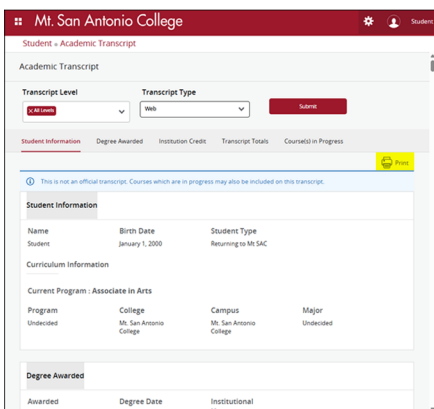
Mt. San Antonio College

Student

Student » Academic Transcript

Academic Transcript

Transcript Level

x All Levels

Transcript Type

Web

Submit

Student Information Degree Awarded Institution Credit Transcript Totals Course(s) in Progress

Print

This is not an official transcript. Courses which are in progress may also be included on this transcript.

Student Information

| Name | Birth Date | Student Type |
|---|---|---|
| Student | January 1, 2000 | Returning to Mt SAC |

Curriculum Information

Current Program : Associate in Arts

| Program | College | Campus | Major |
|---|---|---|---|
| Undecided | Mt. San Antonio College | Mt. San Antonio College | Undecided |

Degree Awarded

Awarded Degree Date Institutional